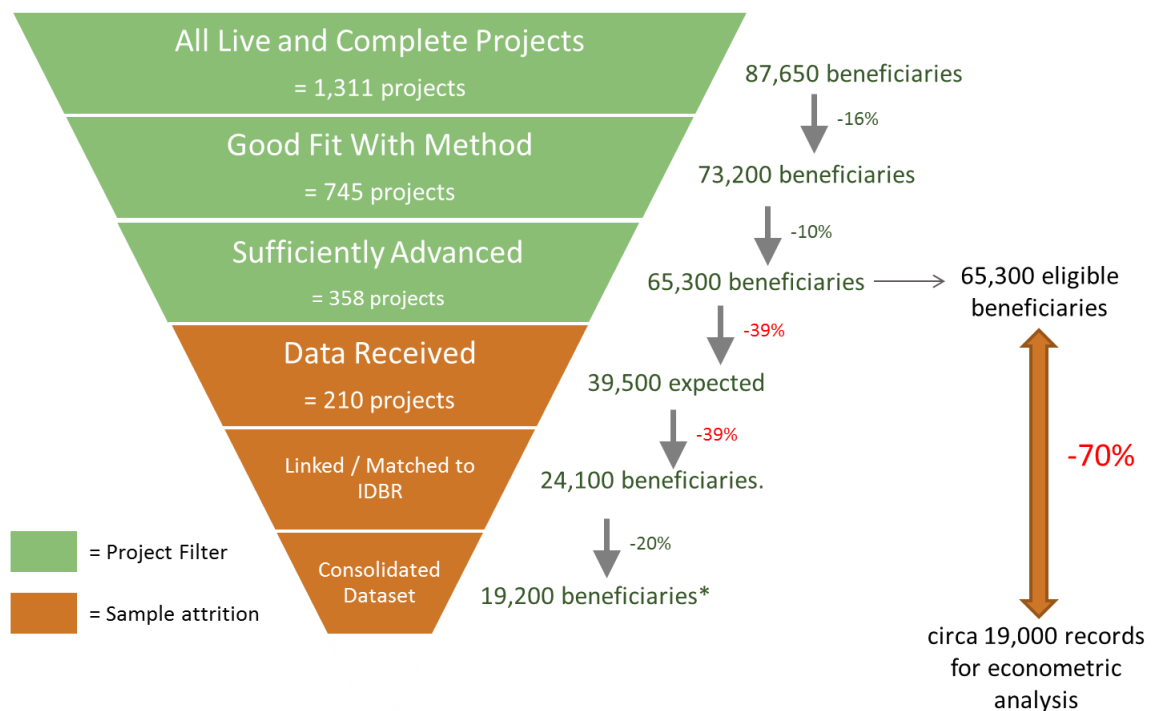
All Live and Complete Projects
= 1,311 projects

87,650 beneficiaries

-16%

Good Fit With Method
= 745 projects

73,200 beneficiaries

-10%

Sufficiently Advanced
= 358 projects

65,300 beneficiaries

65,300 eligible beneficiaries

-39%

Data Received
= 210 projects

39,500 expected

-39%

Linked / Matched to IDBR

24,100 beneficiaries.

-70%

-20%

Consolidated Dataset

19,200 beneficiaries*

= Project Filter

= Sample attrition

circa 19,000 records for econometric analysis